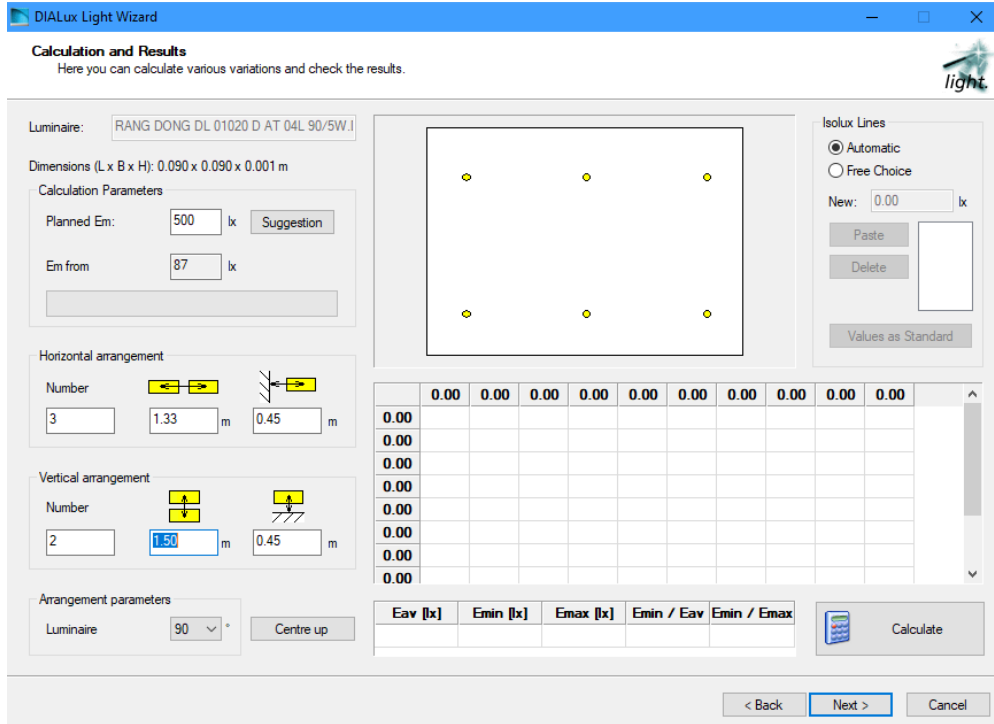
DIALux Light Wizard

Calculation and Results
Here you can calculate various variations and check the results.

light.

Luminaire: RANG DONG DL 01020 D AT 04L 90/5W.I

Dimensions (L x B x H): 0.090 x 0.090 x 0.001 m

Calculation Parameters
Planned Em: 500 lx Suggestion
Em from 87 lx

Horizontal arrangement
Number
3 1.33 m 0.45 m

Vertical arrangement
Number
2 1.50 m 0.45 m

Arrangement parameters
Luminaire 90 ° Centre up

Isolux Lines
Automatic
Free Choice
New: 0.00 lx
Paste
Delete
Values as Standard

| | 0.00 | 0.00 | 0.00 | 0.00 | 0.00 | 0.00 | 0.00 | 0.00 | 0.00 | 0.00 |
|---|---|---|---|---|---|---|---|---|---|---|
| 0.00 | | | | | | | | | | |
| 0.00 | | | | | | | | | | |
| 0.00 | | | | | | | | | | |
| 0.00 | | | | | | | | | | |
| 0.00 | | | | | | | | | | |
| 0.00 | | | | | | | | | | |
| 0.00 | | | | | | | | | | |
| 0.00 | | | | | | | | | | |

| Eav [lx] | Emin [lx] | Emax [lx] | Emin / Eav | Emin / Emax |
|---|---|---|---|---|
| | | | | |

Calculate

< Back Next > Cancel